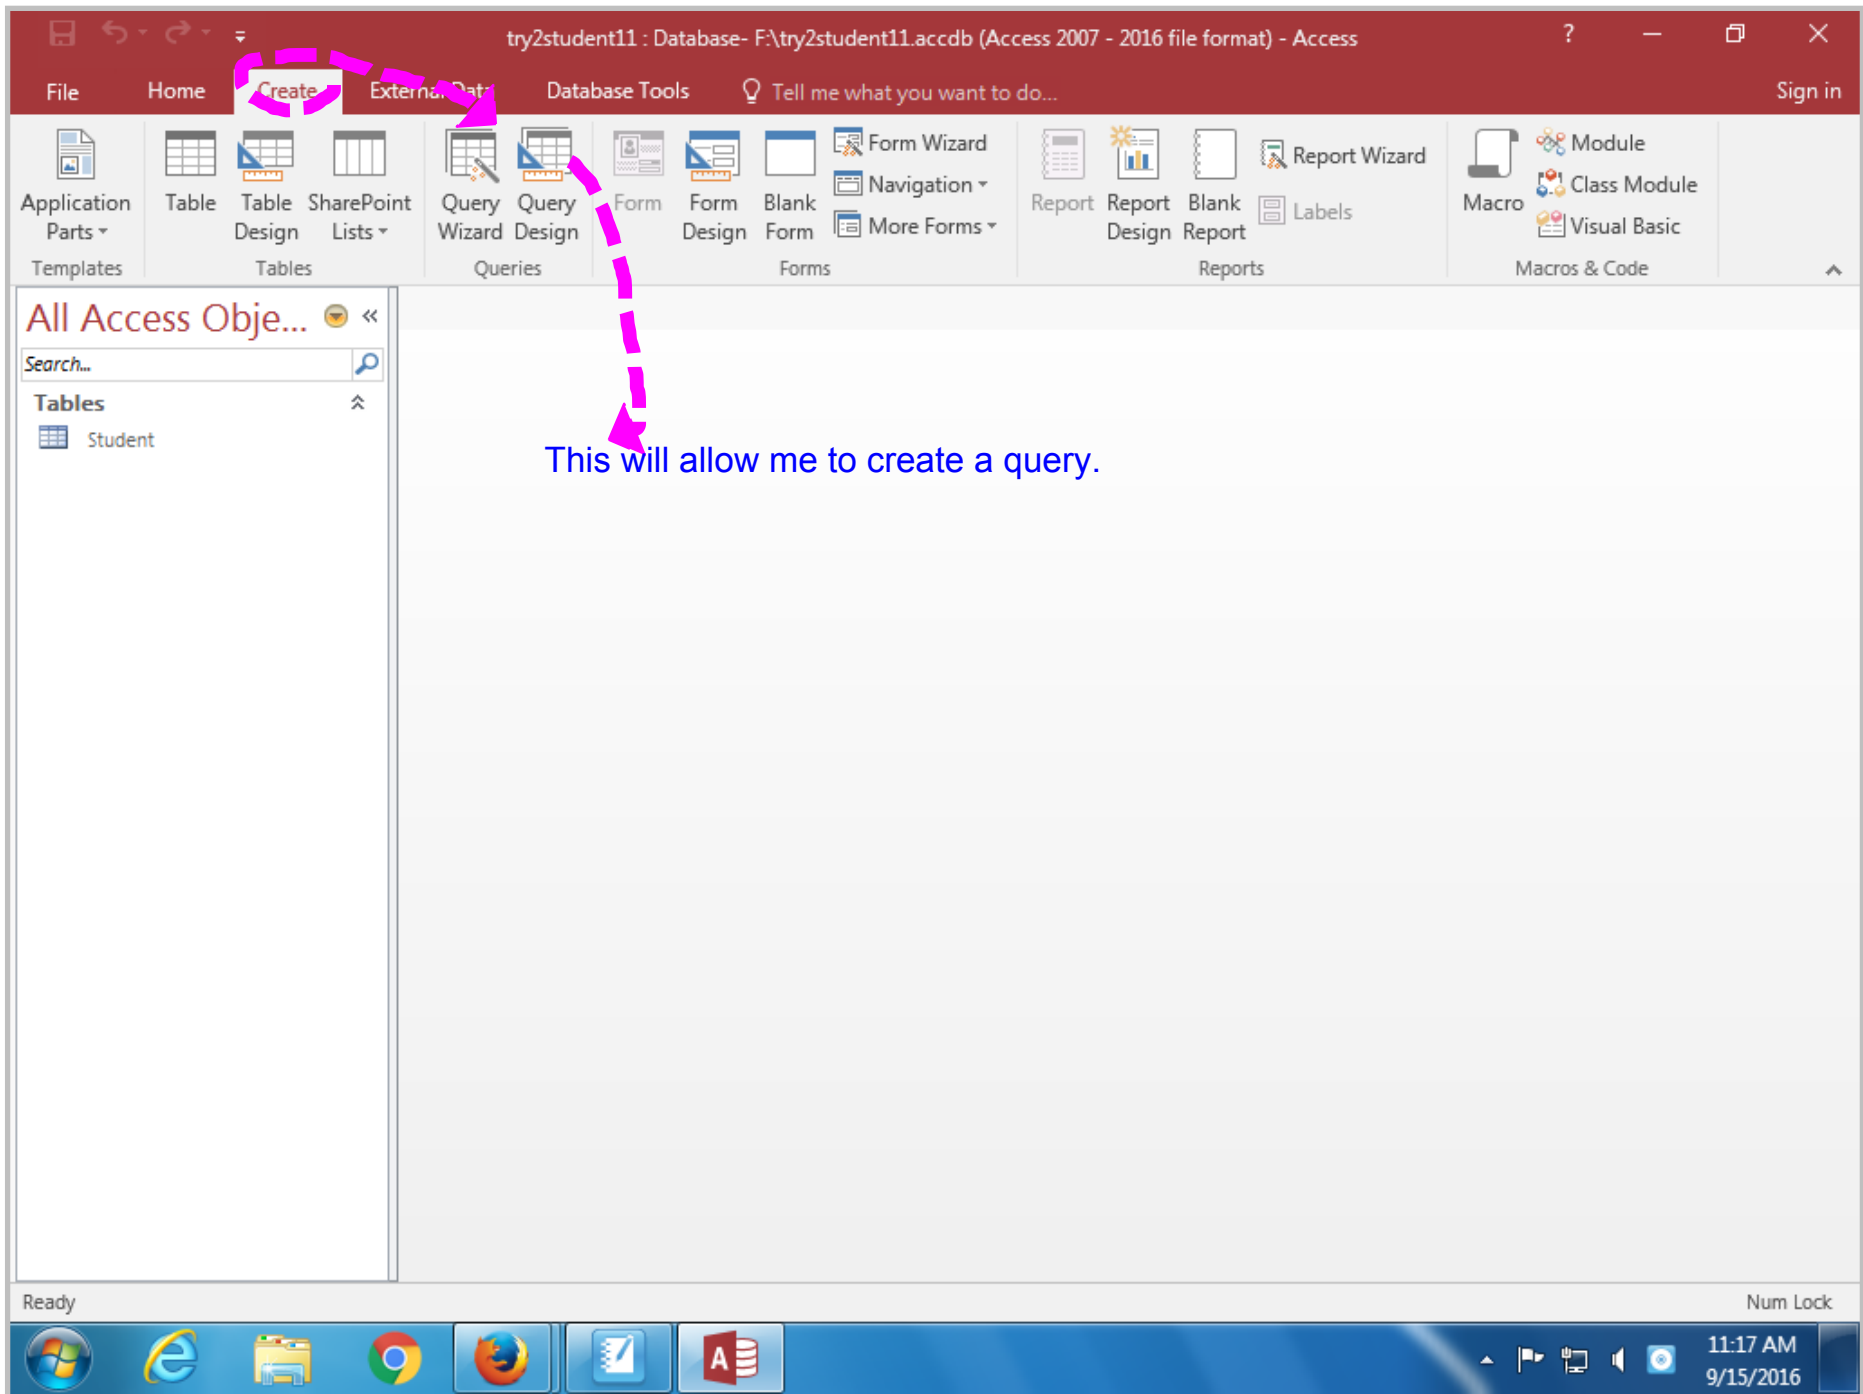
try2student11 : Database- F:\try2student11.accdb (Access 2007 - 2016 file format) - Access

? — ☐ ✕

File Home Create External Data Database Tools Tell me what you want to do... Sign in

Application Parts
Templates

Table Table Design SharePoint Lists
Tables

Query Wizard Query Design
Queries

Form Form Design Blank Form Form Wizard Navigation More Forms
Forms

Report Report Design Blank Report Report Wizard Labels
Reports

Macro Module Class Module Visual Basic
Macros & Code

All Access Obje...

Search...

Tables

Student

This will allow me to create a query.

Ready

Num Lock

11:17 AM
9/15/2016